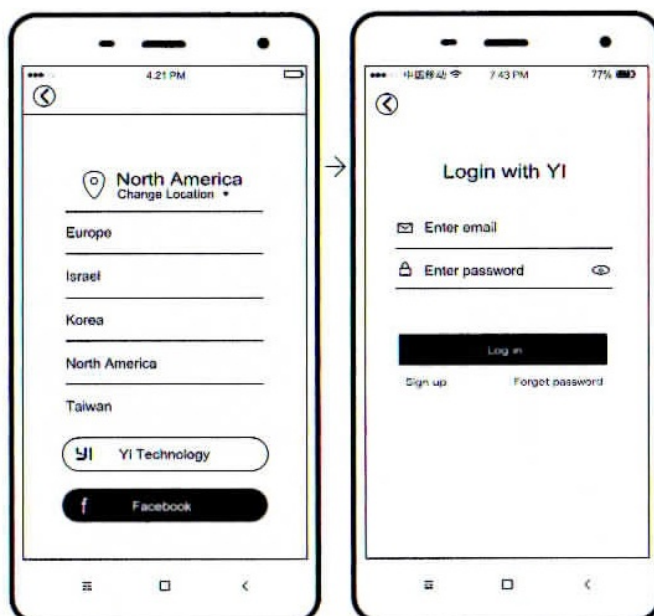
4:21 PM

North America
Change Location

Europe

Israel

Korea

North America

Taiwan

YI Technology

Facebook

中国移动 7:43 PM 77%

Login with YI

Enter email

Enter password

Log in

Sign up

Forgot password